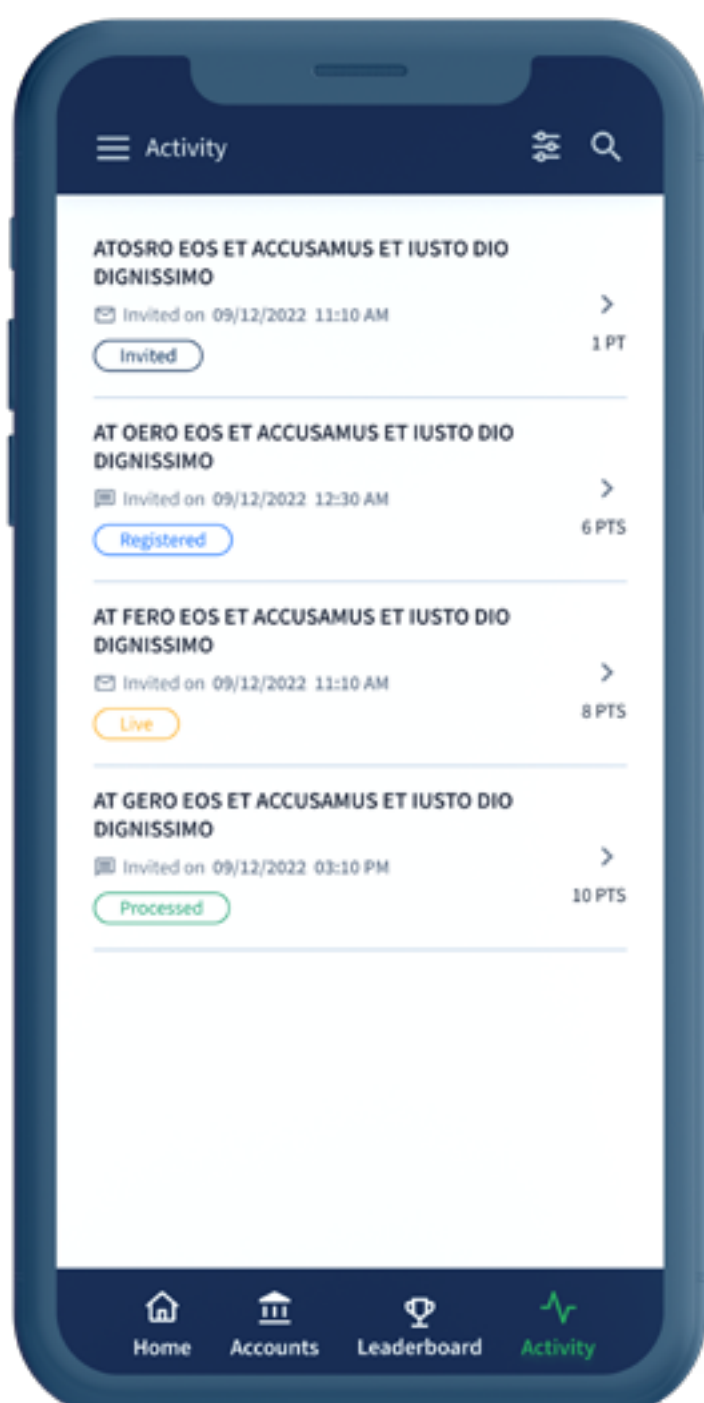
Activity

ATOSRO EOS ET ACCUSAMUS ET IUSTO DIO DIGNISSIMO
Invited on 09/12/2022 11:10 AM
Invited
1 PT

AT OERO EOS ET ACCUSAMUS ET IUSTO DIO DIGNISSIMO
Invited on 09/12/2022 12:30 AM
Registered
6 PTS

AT FERO EOS ET ACCUSAMUS ET IUSTO DIO DIGNISSIMO
Invited on 09/12/2022 11:10 AM
Live
8 PTS

AT GERO EOS ET ACCUSAMUS ET IUSTO DIO DIGNISSIMO
Invited on 09/12/2022 03:10 PM
Processed
10 PTS

Home
Accounts
Leaderboard
Activity